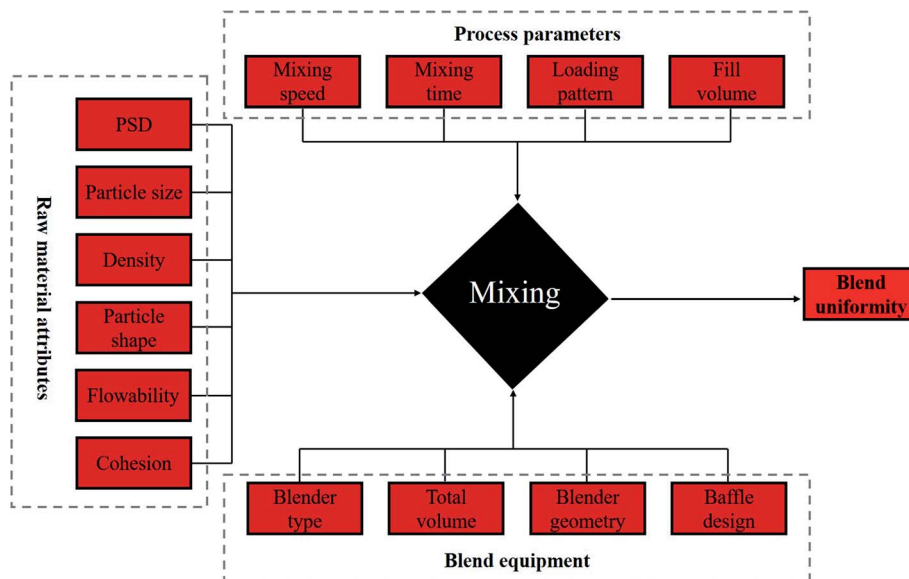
Process parameters

Mixing speed

Mixing time

Loading pattern

Fill volume

Raw material attributes

PSD

Particle size

Density

Particle shape

Flowability

Cohesion

Mixing

Blend uniformity

Blender type

Total volume

Blender geometry

Baffle design

Blend equipment